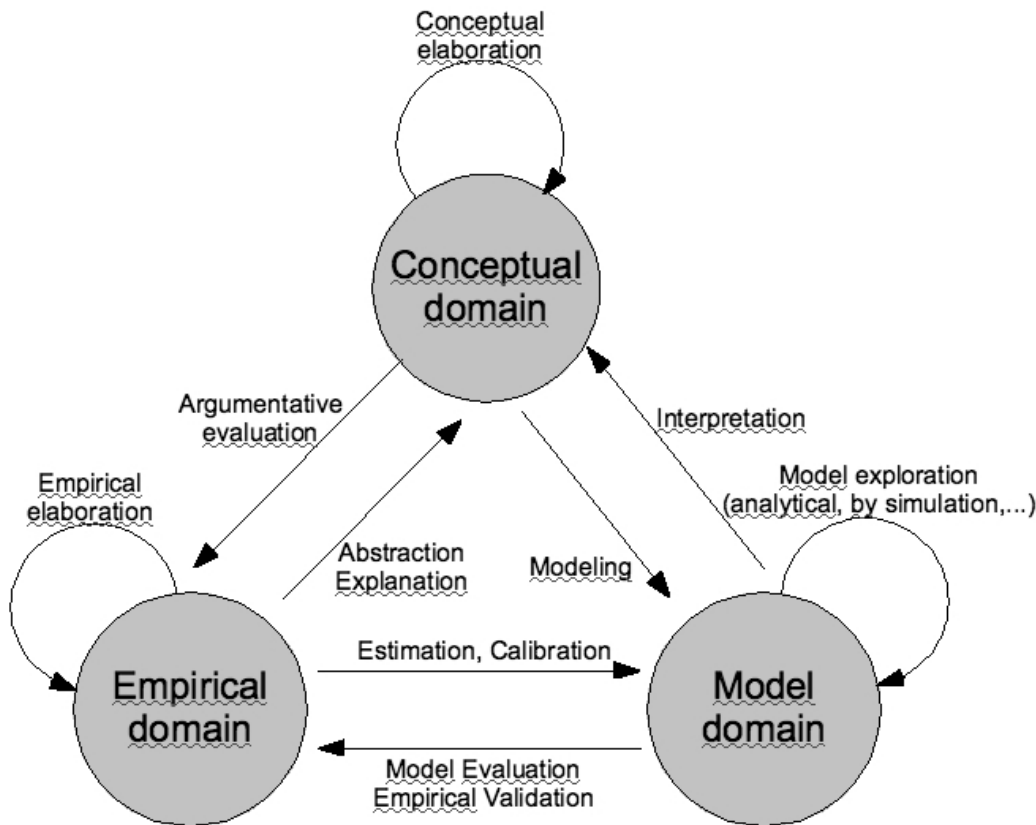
Conceptual elaboration

Conceptual domain

Argumentative evaluation

Interpretation

Model exploration (analytical, by simulation,...)

Empirical elaboration

Abstraction Explanation

Modeling

Estimation, Calibration

Empirical domain

Model domain

Model Evaluation Empirical Validation